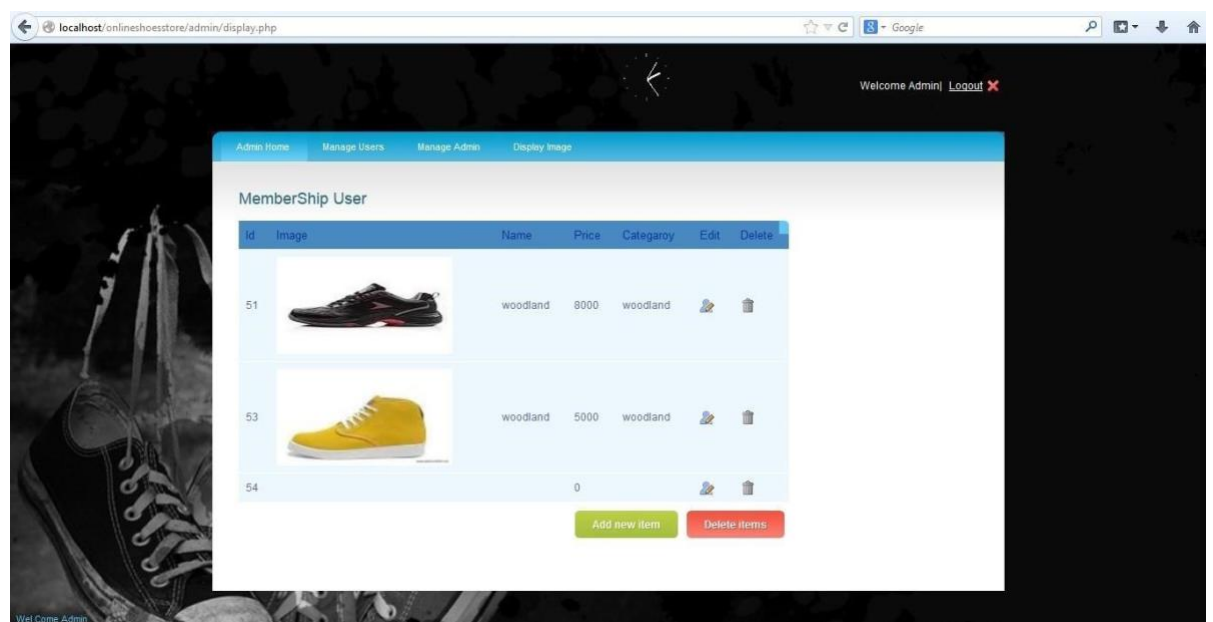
localhost/onlineshoesstore/admin/display.php

Google

Welcome Admin| Logout

Admin Home Manage Users Manage Admin Display Image

MemberShip User

| Id | Image | Name | Price | Categaroy | Edit | Delete |
|---|---|---|---|---|---|---|
| 51 | | woodland | 8000 | woodland | | |
| 53 | | woodland | 5000 | woodland | | |
| 54 | | | 0 | | | |

Add new item Delete items

Wel Come Admin